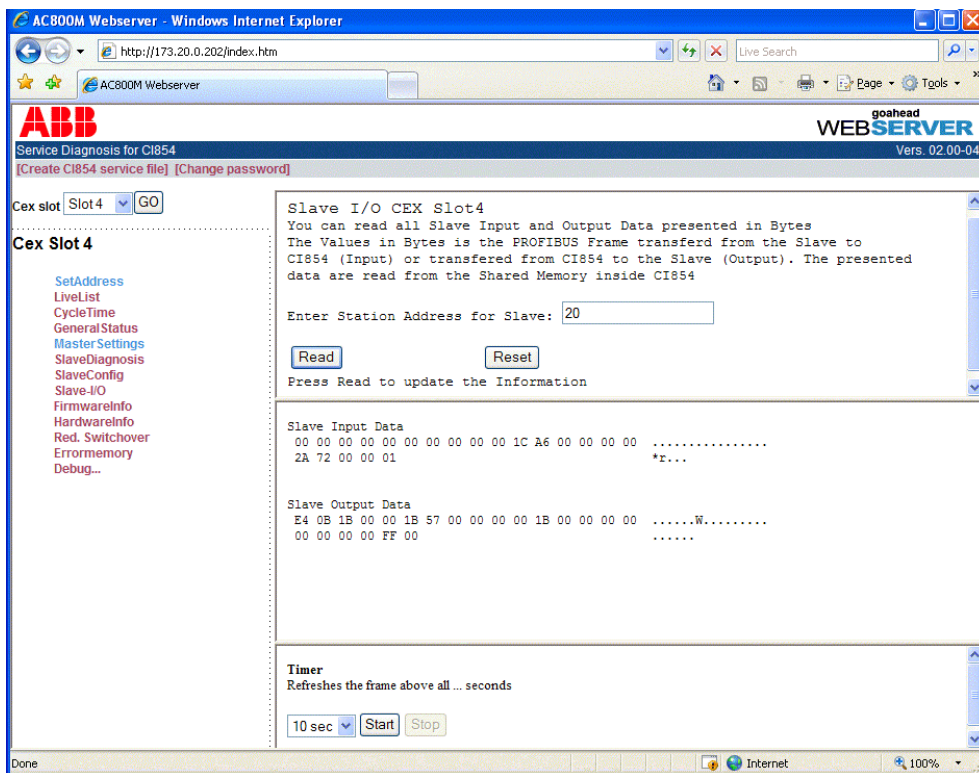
AC800M Webserver - Windows Internet Explorer

http://173.20.0.202/index.htm

Live Search

AC800M Webserver

Page ▾ Tools ▾

ABB

goahead
WEBSERVER

Service Diagnosis for CI854

Vers. 02.00-04

[Create CI854 service file] [Change password]

Cex slot Slot 4 GO

Cex Slot 4

SetAddress
LiveList
CycleTime
GeneralStatus
MasterSettings
SlaveDiagnosis
SlaveConfig
Slave-I/O
FirmwareInfo
HardwareInfo
Red. Switchover
Errormemory
Debug...

Slave I/O CEX Slot4
You can read all Slave Input and Output Data presented in Bytes
The Values in Bytes is the PROFIBUS Frame transferd from the Slave to CI854 (Input) or transfered from CI854 to the Slave (Output). The presented data are read from the Shared Memory inside CI854

Enter Station Address for Slave: 20

Read

Reset

Press Read to update the Information

Slave Input Data
00 00 00 00 00 00 00 00 00 00 1C A6 00 00 00 00 ................
2A 72 00 00 01 *r...

Slave Output Data
E4 0B 1B 00 00 1B 57 00 00 00 00 1B 00 00 00 00 ......W.........
00 00 00 00 FF 00 ......

Timer
Refreshes the frame above all ... seconds

10 sec Start Stop

Done

Internet

100%